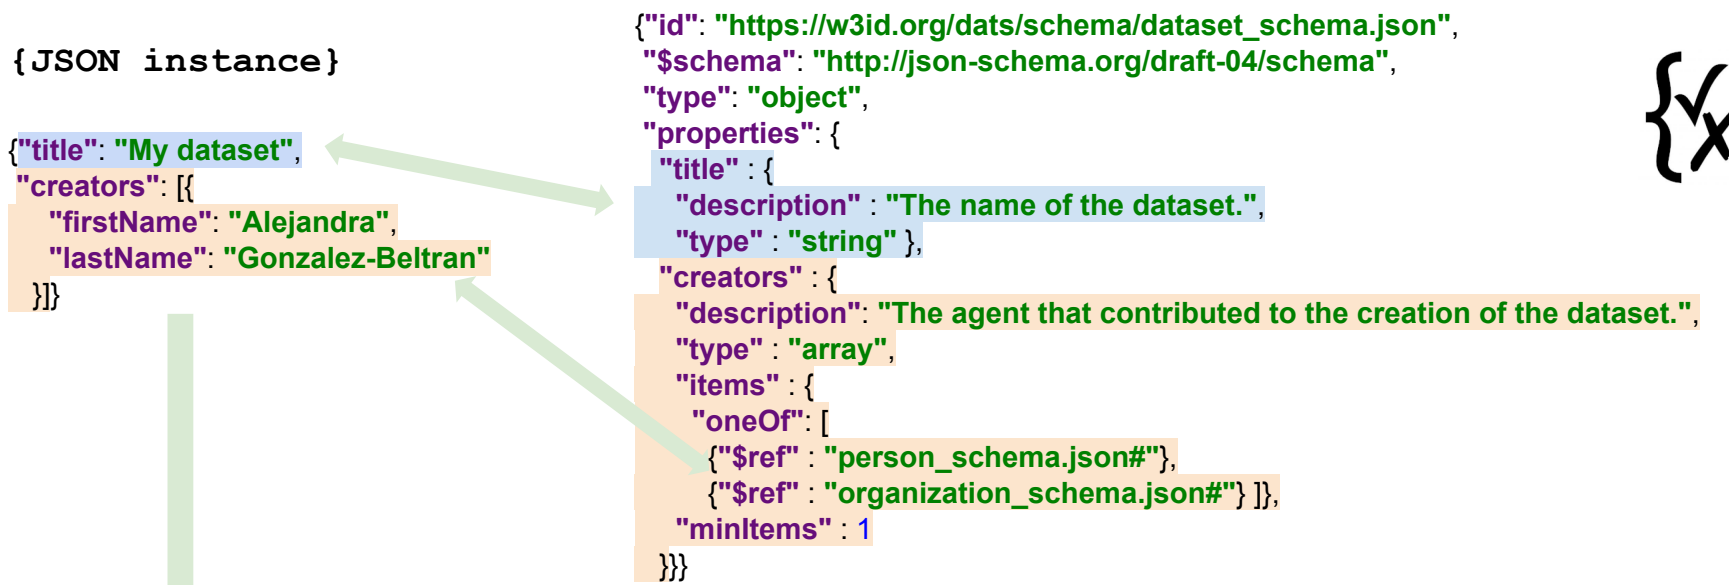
{JSON instance}

{"title": "My dataset",
"creators": [{
"firstName": "Alejandra",
"lastName": "Gonzalez-Beltran"
}]}

{"id": "https://w3id.org/dats/schema/dataset_schema.json",
"$schema": "http://json-schema.org/draft-04/schema",
"type": "object",
"properties": {
"title" : {
"description" : "The name of the dataset.",
"type" : "string" },
"creators" : {
"description": "The agent that contributed to the creation of the dataset.",
"type" : "array",
"items" : {
"oneOf": [
{"$ref" : "person_schema.json#"},
{"$ref" : "organization_schema.json#"} ]},
"minItems" : 1
}}}